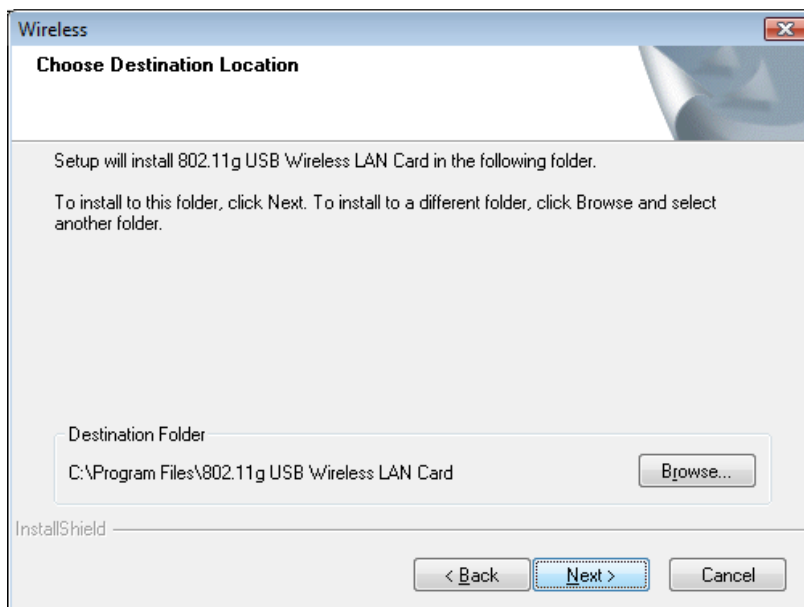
Wireless

Choose Destination Location

Setup will install 802.11g USB Wireless LAN Card in the following folder.

To install to this folder, click Next. To install to a different folder, click Browse and select another folder.

Destination Folder

C:\Program Files\802.11g USB Wireless LAN Card

Browse...

InstallShield

< Back

Next >

Cancel